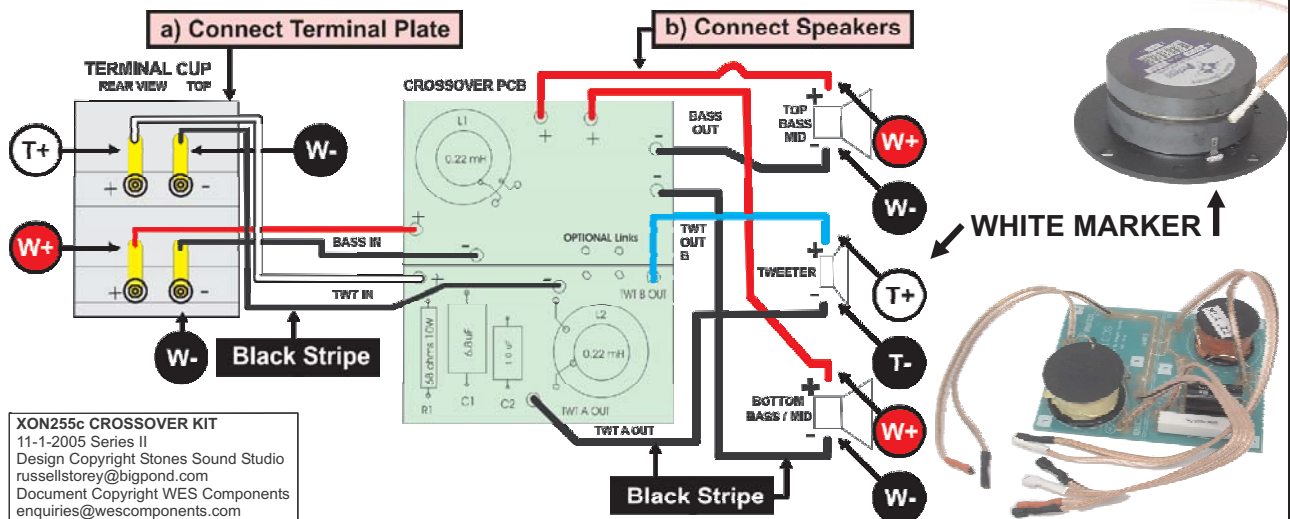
a) Connect Terminal Plate

b) Connect Speakers

TERMINAL CUP
REAR VIEW TOP

T+

W-

+ -

W+

+ -

W-

Black Stripe

CROSSOVER PCB

L1

0.22 mH

+ +

BASS OUT

-

-

TOP BASS MID

+

-

W+

W-

WHITE MARKER

+

BASS IN

-

OPTIONAL Links

TWT OUT B

+

TWEETER

-

T+

+

TWT IN

-

TWT B OUT

L2

0.22 mH

56 ohms 10W

6.8uF

1.0 uF

R1 C1 C2

TWT A OUT

+

BOTTOM BASS / MID

-

T-

W+

W-

TWT A OUT

Black Stripe

XON255c CROSSOVER KIT
11-1-2005 Series II
Design Copyright Stones Sound Studio
russellstorey@bigpond.com
Document Copyright WES Components
enquiries@wescomponents.com